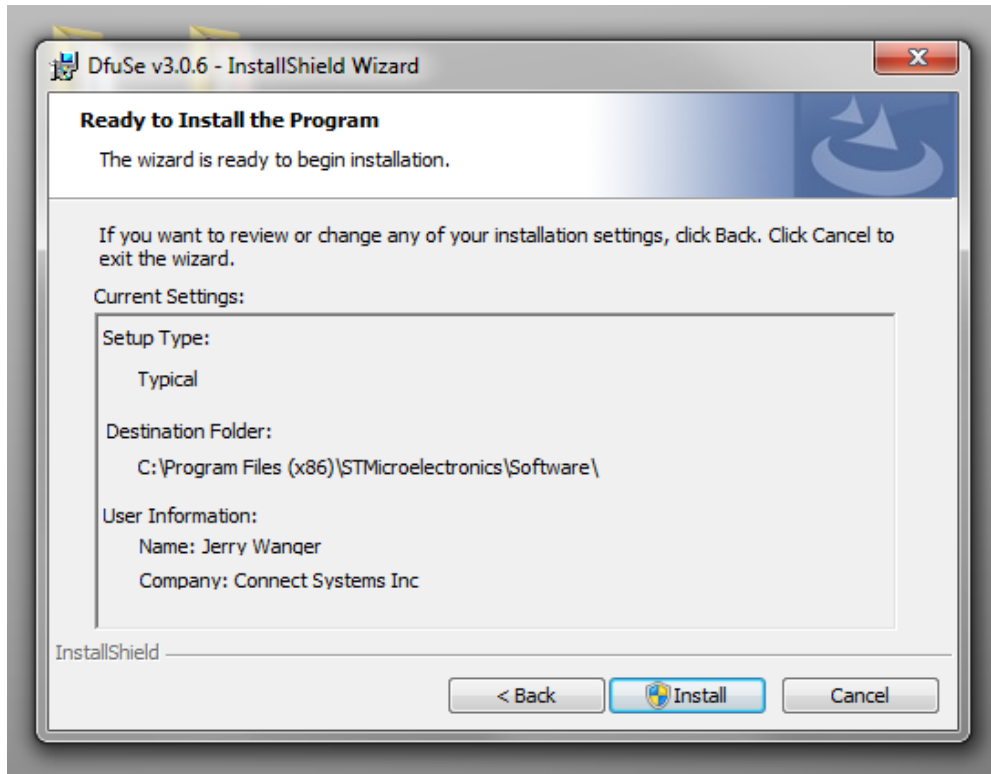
DfuSe v3.0.6 - InstallShield Wizard

Ready to Install the Program

The wizard is ready to begin installation.

If you want to review or change any of your installation settings, click Back. Click Cancel to exit the wizard.

Current Settings:

Setup Type:

Typical

Destination Folder:

C:\Program Files (x86)\STMicroelectronics\Software\

User Information:

Name: Jerry Wanger

Company: Connect Systems Inc

InstallShield

< Back

Install

Cancel